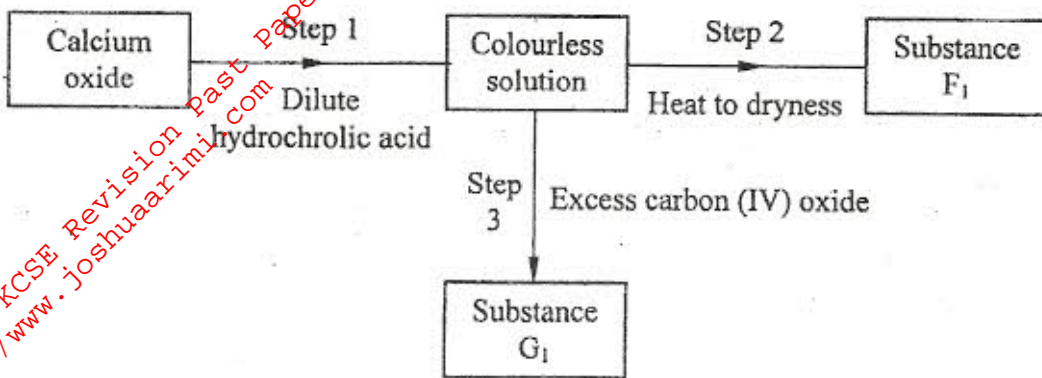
Calcium oxide

Step 1

Dilute hydrochrolic acid

Colourless solution

Step 2

Heat to dryness

Substance $F_1$

Step 3

Excess carbon (IV) oxide

Substance $G_1$

KCSE Revision Past Pape
/www.joshuaarimi.com